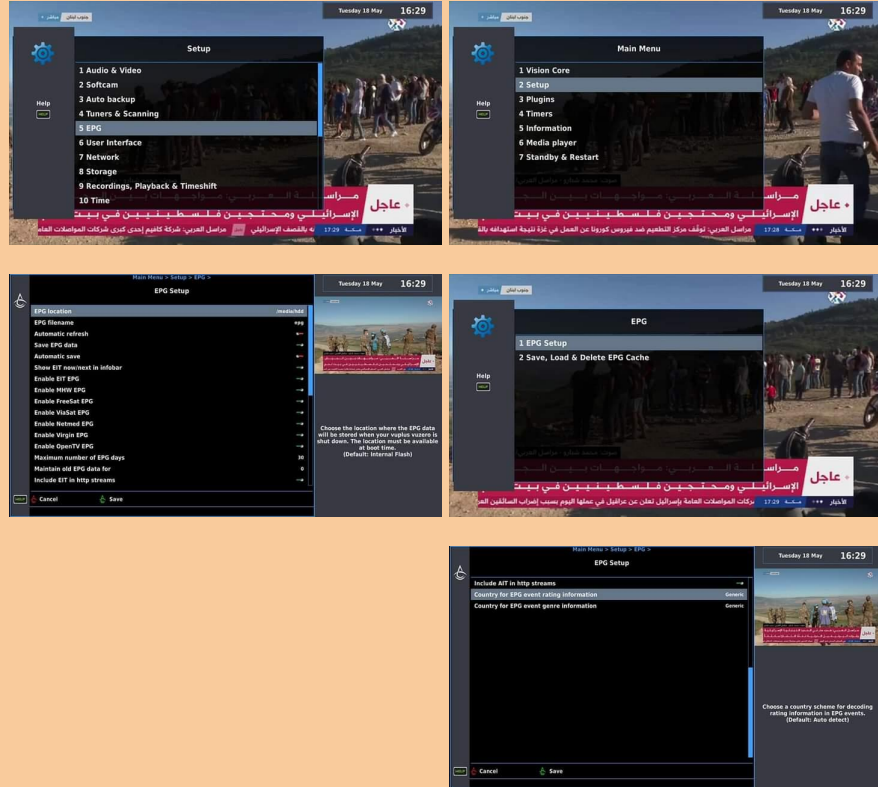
Tuesday 18 May 16:29

Setup

1 Audio & Video
2 Softcam
3 Auto backup
4 Tuners & Scanning
5 EPG
6 User Interface
7 Network
8 Storage
9 Recordings, Playback & Timeshift
10 Time

Help

عاجل

Tuesday 18 May 16:29

Main Menu

1 Vision Core
2 Setup
3 Plugins
4 Timers
5 Information
6 Media player
7 Standby & Restart

Help

عاجل

Main Menu > Setup > EPG >

EPG Setup

| | |
|---|---|
| EPG location | /media/hdd |
| EPG filename | epg |
| Automatic refresh | |
| Save EPG data | |
| Automatic save | |
| Show EIT now/next in infobar | |
| Enable EIT EPG | |
| Enable MHW EPG | |
| Enable FreeSat EPG | |
| Enable ViaSat EPG | |
| Enable Netmed EPG | |
| Enable Virgin EPG | |
| Enable OpenTV EPG | |
| Maximum number of EPG days | 30 |
| Maintain old EPG data for | 0 |
| Include EIT in http streams | |

Cancel Save

Tuesday 18 May 16:29

Choose the location where the EPG data will be stored when your vuplus vuzero is shut down. The location must be available at boot time. (Default: Internal Flash)

Tuesday 18 May 16:29

EPG

1 EPG Setup
2 Save, Load & Delete EPG Cache

Help

عاجل

Main Menu > Setup > EPG >

EPG Setup

| | |
|---|---|
| Include AIT in http streams | |
| Country for EPG event rating information | Generic |
| Country for EPG event genre information | Generic |

Cancel Save

Tuesday 18 May 16:29

Choose a country scheme for decoding rating information in EPG events. (Default: Auto detect)